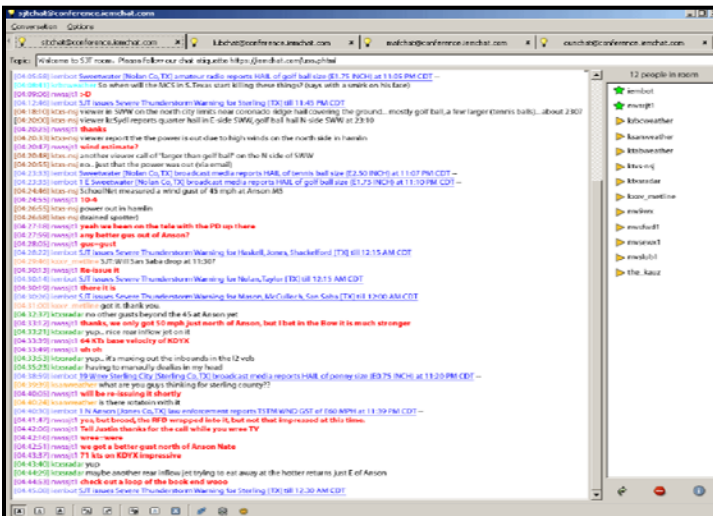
sjtchat@conference.iemchat.com

Conversation Options

sjtchat@conference.iemchat.com | lubchat@conference.iemchat.com | maftchat@conference.iemchat.com | ounchat@conference.iemchat.com

Topic: Welcome to SJT room. Please Follow our chat etiquette https://iemchat.com/ums.phtml

[04:05:08] iembot Sweetwater (Nolan Co, TX) amateur radio reports HAIL of golf ball size (E1.75 INCH) at 11:05 PM CDT --
[04:08:48] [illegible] So when will the NCS in S.Texas start killing these things? (says with a smirk on his face)
[04:09:06] nwssjt1 :-D
[04:12:46] iembot SJT issues Severe Thunderstorm Warning for Sterling (TX) till 11:45 PM CDT
[04:18:01] ktxs-mj viewer in SWW on the north city limits near coronado ridge hail covering the ground... mostly golf ball, a few larger (tennis balls)... about 2307
[04:19:09] ktxs-mj Viewer KcSyd reports quarter hail in E-side SWW, golf ball hail N-side SWW at 23:10
[04:20:25] nwssjt1 thanks
[04:20:33] ktxs-mj viewer report the the power is out due to high winds on the north side in hamlin
[04:20:47] nwssjt1 wind estimate?
[04:20:49] ktxs-mj another viewer call of "larger than golf ball" on the N side of SWW
[04:20:55] ktxs-mj no... just that the power was out (via email)
[04:23:06] iembot Sweetwater (Nolan Co, TX) broadcast media reports HAIL of tennis ball size (E2.50 INCH) at 11:07 PM CDT --
[04:23:53] iembot 1 E Sweetwater (Nolan Co, TX) broadcast media reports HAIL of golf ball size (E1.75 INCH) at 11:10 PM CDT --
[04:24:46] ktxs-mj SchoolNet measured a wind gust of 45 mph at Anson MS
[04:24:55] nwssjt1 10-4
[04:26:55] ktxs-mj power out in hamlin
[04:26:58] ktxs-mj drained spotter!
[04:27:19] nwssjt1 yeah we been on the tele with the PD up there
[04:27:59] nwssjt1 any better gus out of Anson?
[04:28:05] nwssjt1 gus=gust
[04:28:22] iembot SJT issues Severe Thunderstorm Warning for Haskell, Jones, Shackelford (TX) till 12:15 AM CDT
[04:29:40] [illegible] SJT Will San Saba drop at 11:30?
[04:30:13] nwssjt1 Re-issue it
[04:30:14] iembot SJT issues Severe Thunderstorm Warning for Nolan, Taylor (TX) till 12:15 AM CDT
[04:30:19] nwssjt1 there it is
[04:30:26] iembot SJT issues Severe Thunderstorm Warning for Mason, McCulloch, San Saba (TX) till 12:00 AM CDT
[04:31:00] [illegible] got it, thank you.
[04:32:37] kcoradar no other gusts beyond the 45 at Anson yet
[04:33:12] nwssjt1 thanks, we only got 50 mph just north of Anson, but I bet in the Bow it is much stronger
[04:33:21] kcoradar yup... nice rear inflow jet on it
[04:33:39] nwssjt1 64 Kts base velocity of KDYX
[04:33:49] nwssjt1 oh oh
[04:33:52] kcoradar yup... it's maxing out the inbounds in the l2 vols
[04:35:25] kcoradar having to manually dealias in my head
[04:38:10] iembot Sterling City (Sterling Co, TX) broadcast media reports HAIL of penny size (E0.75 INCH) at 11:20 PM CDT --
[04:39:59] kcoamweather what are you guys thinking for sterling county??
[04:40:05] nwssjt1 will be re-issuing it shortly
[04:40:24] kcoamweather is there rotation with it
[04:40:30] iembot 1 N Anson (Jones Co, TX) law enforcement reports TSTM WIND GST of E60 MPH at 11:39 PM CDT --
[04:41:47] nwssjt1 yes but broad, the RFD wrapped into it, but not that impressed at this time.
[04:42:00] nwssjt1 Tell Justin thanks for the call while you were TV
[04:42:16] nwssjt1 wrere=were
[04:42:51] nwssjt1 we got a better gust north of Anson Nate
[04:43:37] nwssjt1 71 kts on KDYX impressive
[04:43:40] kcoradar yup
[04:44:20] kcoradar maybe another rear inflow jet trying to eat away at the hotter returns just E of Anson
[04:44:43] nwssjt1 check out a loop of the book end vooo
[04:45:00] iembot SJT issues Severe Thunderstorm Warning for Sterling (TX) till 12:30 AM CDT

12 people in room
iembot
nwssjt1
kdscoweather
ksanweather
ktxsweather
ktxs-mj
kcoradar
kcoov_mstline
nwslmr
nwschad1
nwsewx1
nwslub1
the_kauz